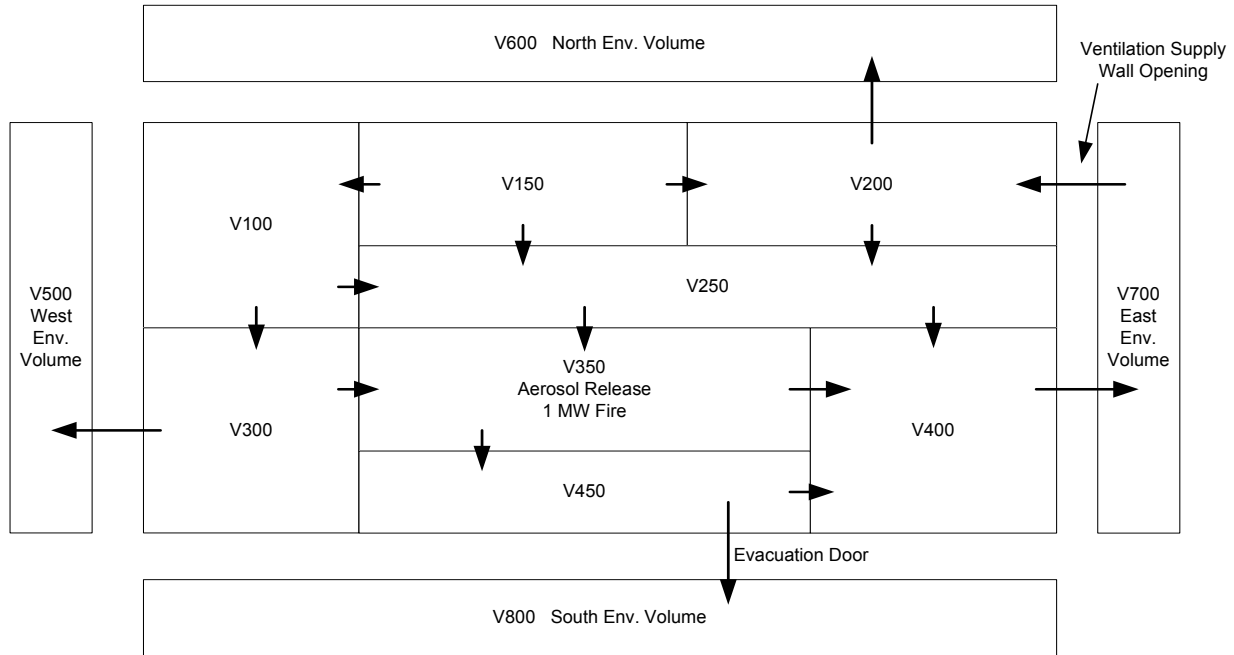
V600 North Env. Volume

Ventilation Supply Wall Opening

V150

V200

V100

V250

V500 West Env. Volume

V700 East Env. Volume

V350 Aerosol Release 1 MW Fire

V300

V400

V450

Evacuation Door

V800 South Env. Volume